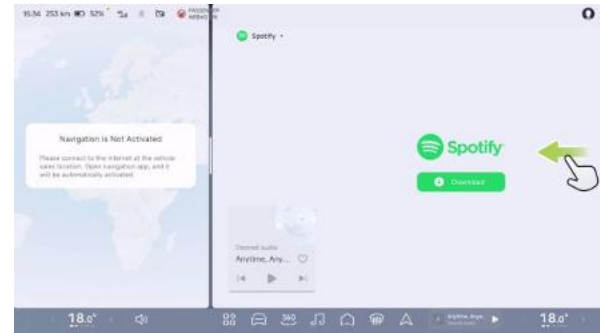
15:34 253 km 52% PASSENGER AIRBAG ON

Spotify

Navigation is Not Activated

Please connect to the internet at the vehicle sales location. Open navigation app, and it will be automatically activated.

Spotify

Download

Desired audio

Anytime, Any...

18.0°

360

Anytime, Anyw...

18.0°